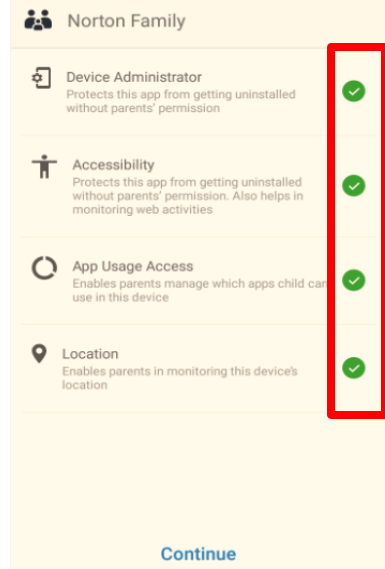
Norton Family

Device Administrator
Protects this app from getting uninstalled without parents' permission

Accessibility
Protects this app from getting uninstalled without parents' permission. Also helps in monitoring web activities

App Usage Access
Enables parents manage which apps child can use in this device

Location
Enables parents in monitoring this device's location

Continue